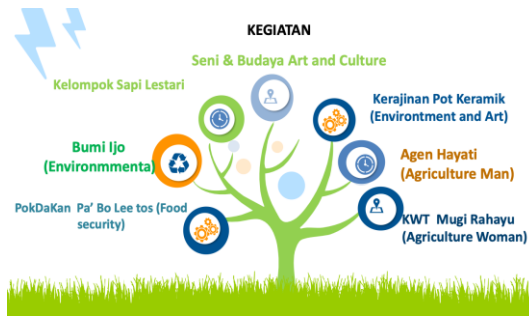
KEGIATAN

Seni & Budaya Art and Culture

Kelompok Sapi Lestari

Kerajinan Pot Keramik (Environment and Art)

Bumi Ijo (Environmmenta)

Agen Hayati (Agriculture Man)

PokDaKan Pa' Bo Lee tos (Food security)

KWT Mugi Rahayu (Agriculture Woman)